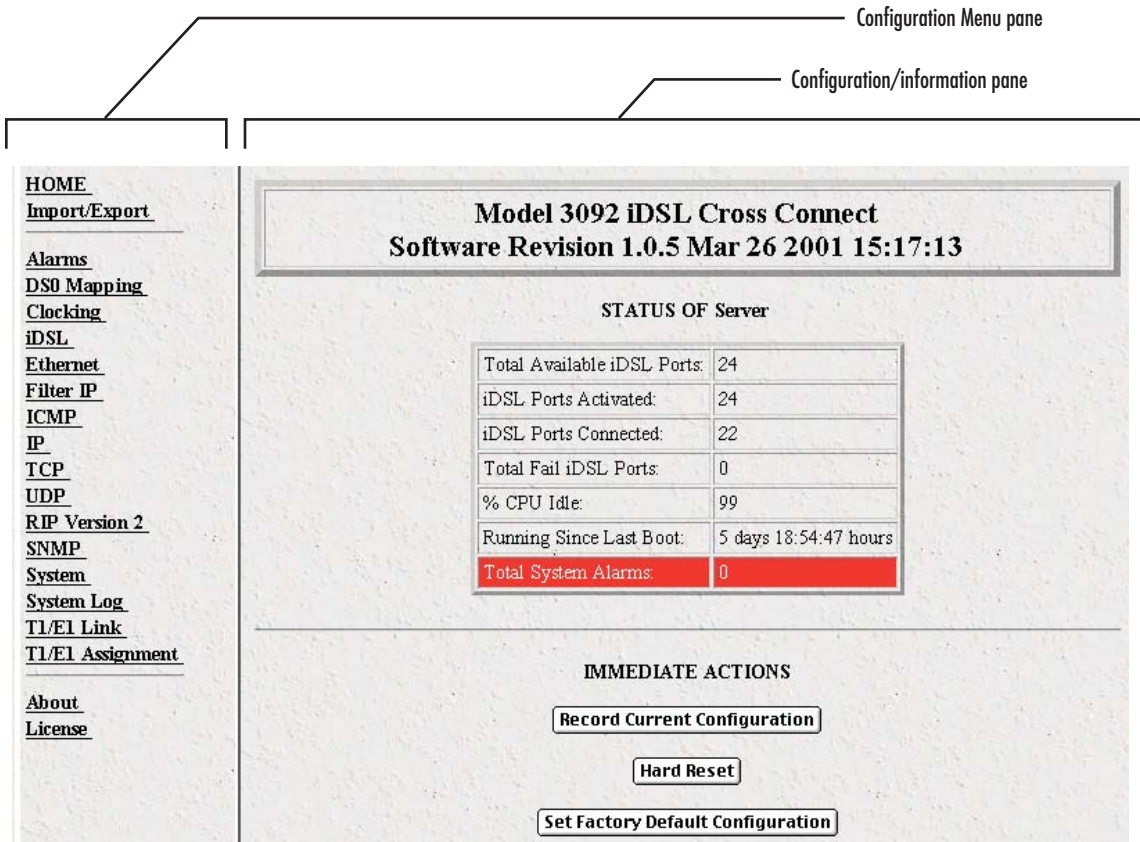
Configuration Menu pane

Configuration/information pane

HOME
Import/Export

Alarms
DS0 Mapping
Clocking
iDSL
Ethernet
Filter IP
ICMP
IP
TCP
UDP
RIP Version 2
SNMP
System
System Log
T1/E1 Link
T1/E1 Assignment

About
License

Model 3092 iDSL Cross Connect
Software Revision 1.0.5 Mar 26 2001 15:17:13

STATUS OF Server

| | |
|---|---|
| Total Available iDSL Ports: | 24 |
| iDSL Ports Activated: | 24 |
| iDSL Ports Connected: | 22 |
| Total Fail iDSL Ports: | 0 |
| % CPU Idle: | 99 |
| Running Since Last Boot: | 5 days 18:54:47 hours |
| Total System Alarms: | 0 |

IMMEDIATE ACTIONS

Record Current Configuration

Hard Reset

Set Factory Default Configuration